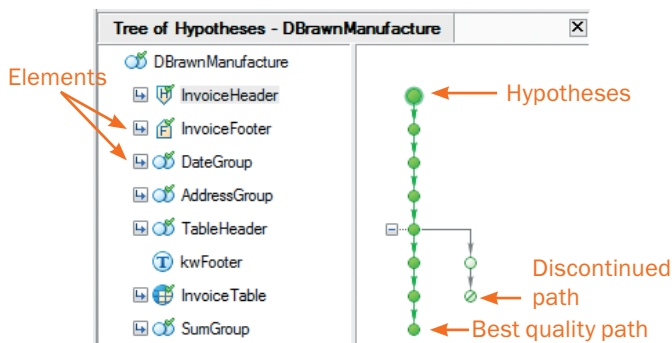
Tree of Hypotheses - DBrawnManufacture

DBrawnManufacture
InvoiceHeader
InvoiceFooter
DateGroup
AddressGroup
TableHeader
kwFooter
InvoiceTable
SumGroup

Elements

Hypotheses

Discontinued path

Best quality path